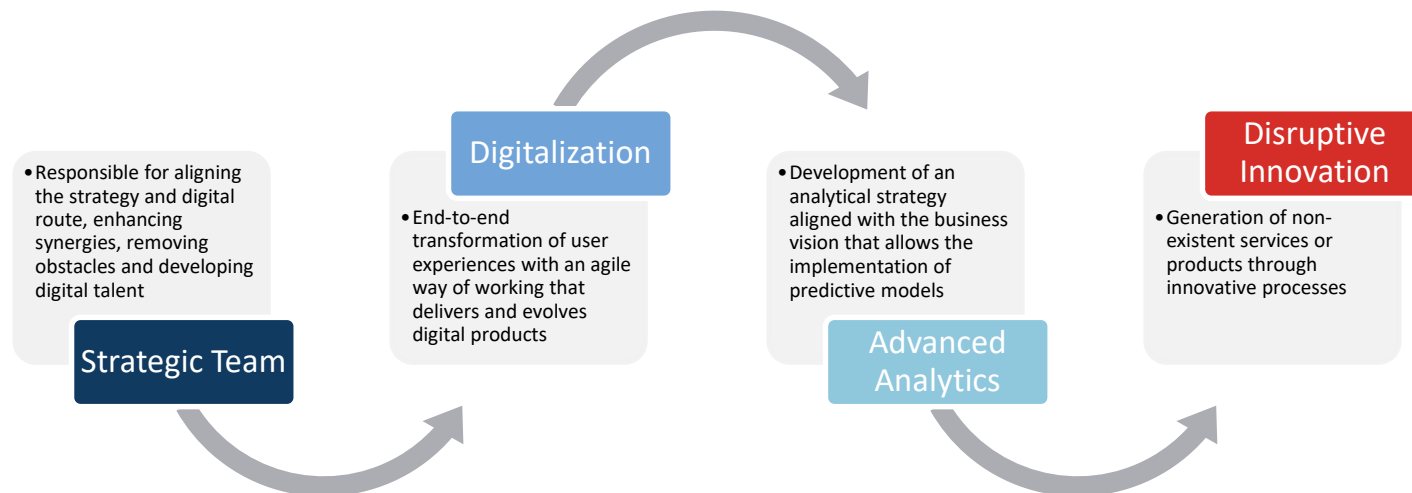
Strategic Team

• Responsible for aligning the strategy and digital route, enhancing synergies, removing obstacles and developing digital talent

Digitalization

• End-to-end transformation of user experiences with an agile way of working that delivers and evolves digital products

Advanced Analytics

• Development of an analytical strategy aligned with the business vision that allows the implementation of predictive models

Disruptive Innovation

• Generation of non-existent services or products through innovative processes